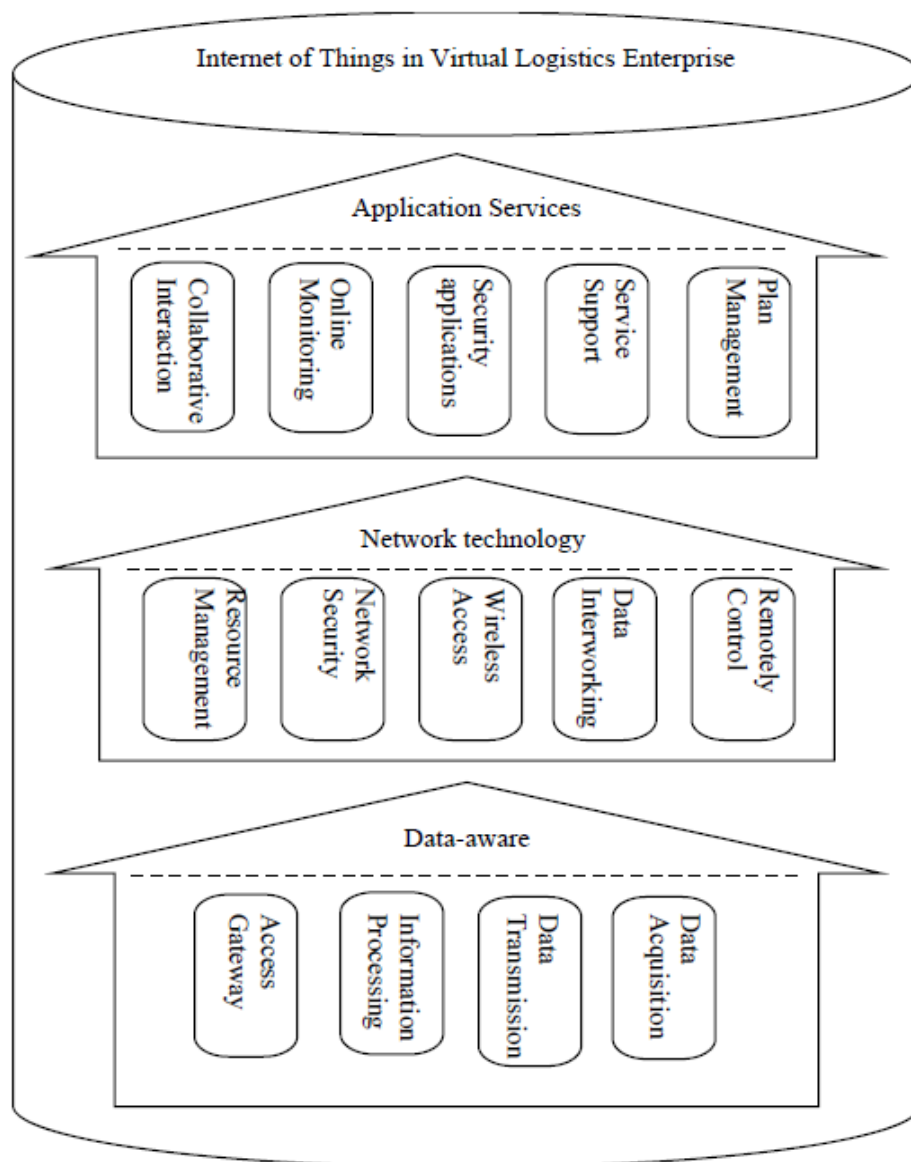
Internet of Things in Virtual Logistics Enterprise

Application Services

Collaborative Interaction

Online Monitoring

Security applications

Service Support

Plan Management

Network technology

Resource Management

Network Security

Wireless Access

Data Interworking

Remotely Control

Data-aware

Access Gateway

Information Processing

Data Transmission

Data Acquisition